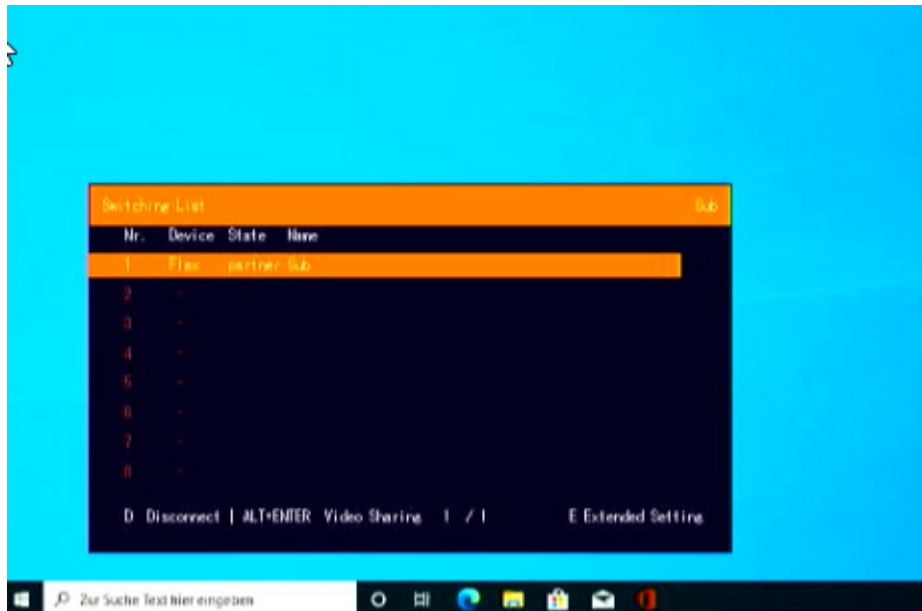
Switching List Sub

| Nr. | Device | State | Name |
|---|---|---|---|
| 1 | Flex | | partner Sub |
| 2 | - | | |
| 3 | - | | |
| 4 | - | | |
| 5 | - | | |
| 6 | - | | |
| 7 | - | | |
| 8 | - | | |

D Disconnect | ALT+ENTER Video Sharing 1 / 1 E Extended Setting

Zur Suche Text hier eingeben